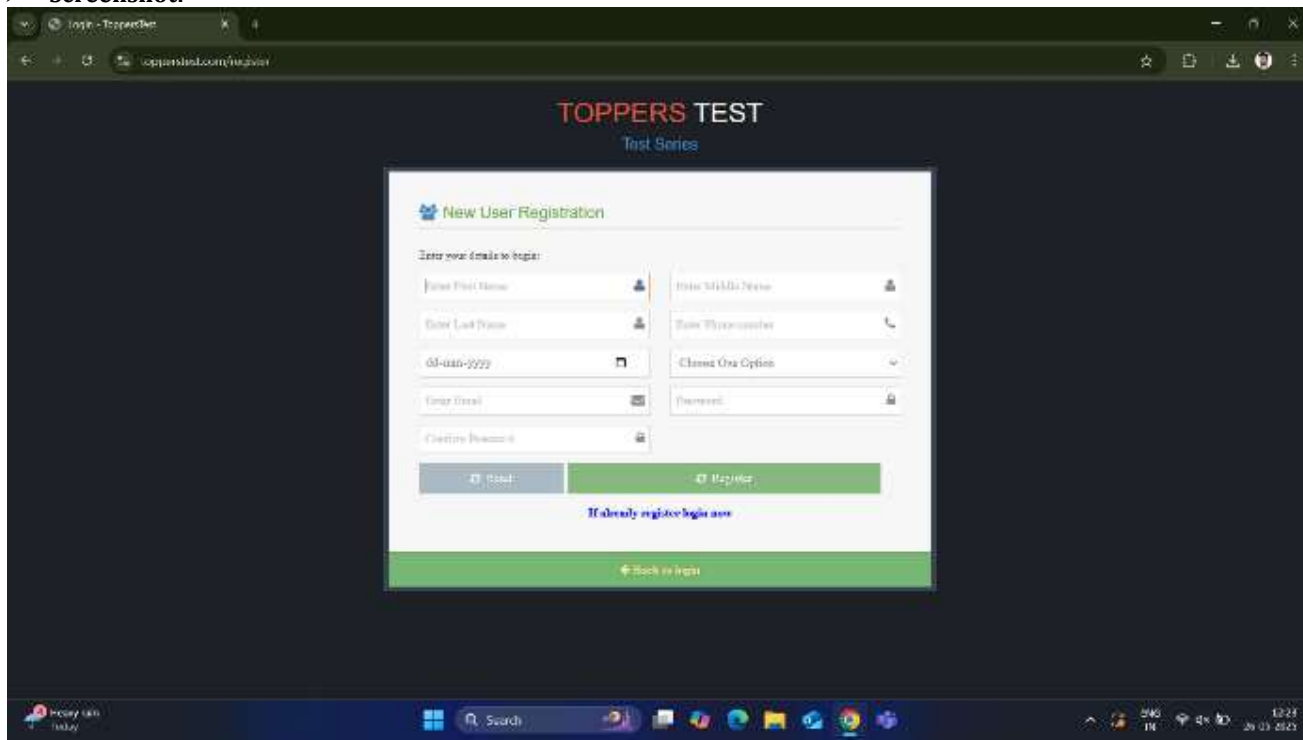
screenshot

login - ToppersTest

toppersiest.com/register

TOPPERS TEST
Test Series

New User Registration

Enter your details to begin:

Enter First Name

Enter Middle Name

Enter Last Name

Enter Phone number

dd-mm-yyyy

Choose One Option

Enter Email

Password

Confirm Password

Reset

Register

If already register login now

Back to login

Heavy rain
Today

Search

ENG
IN

12:24
26-03-2025